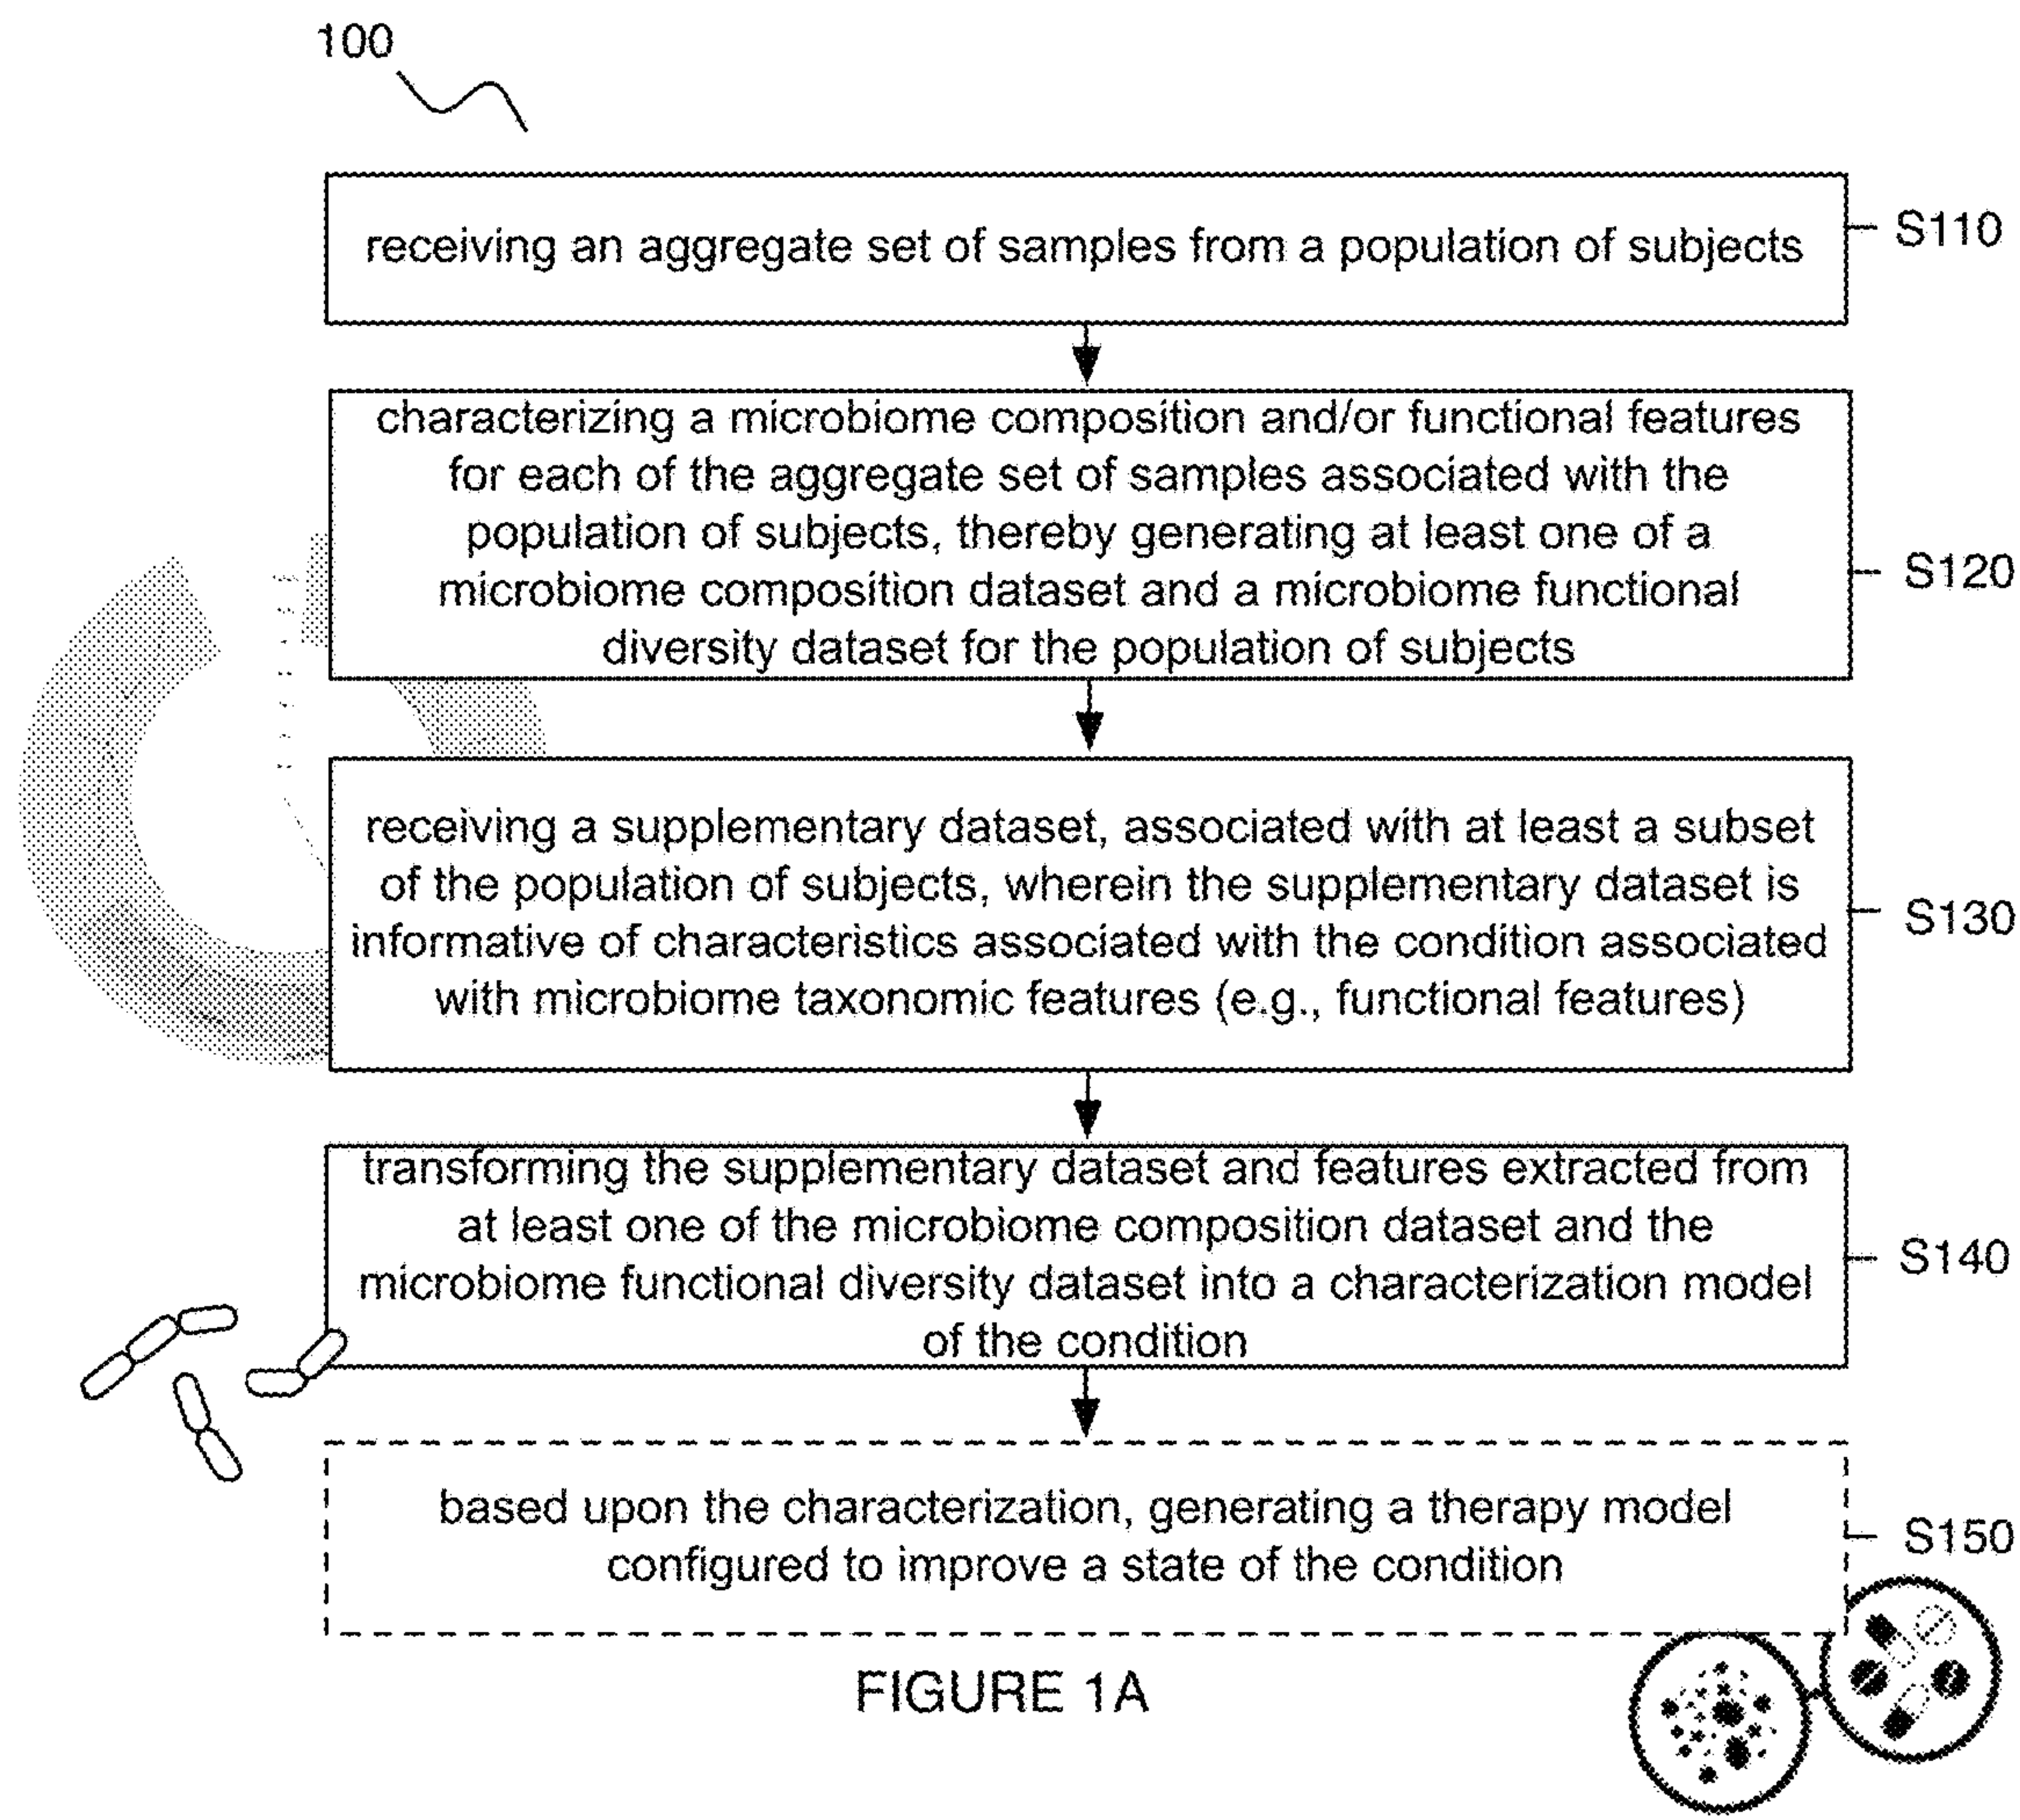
100

receiving an aggregate set of samples from a population of subjects

S110

characterizing a microbiome composition and/or functional features for each of the aggregate set of samples associated with the population of subjects, thereby generating at least one of a microbiome composition dataset and a microbiome functional diversity dataset for the population of subjects

S120

receiving a supplementary dataset, associated with at least a subset of the population of subjects, wherein the supplementary dataset is informative of characteristics associated with the condition associated with microbiome taxonomic features (e.g., functional features)

S130

transforming the supplementary dataset and features extracted from at least one of the microbiome composition dataset and the microbiome functional diversity dataset into a characterization model of the condition

S140

based upon the characterization, generating a therapy model configured to improve a state of the condition

S150

FIGURE 1A